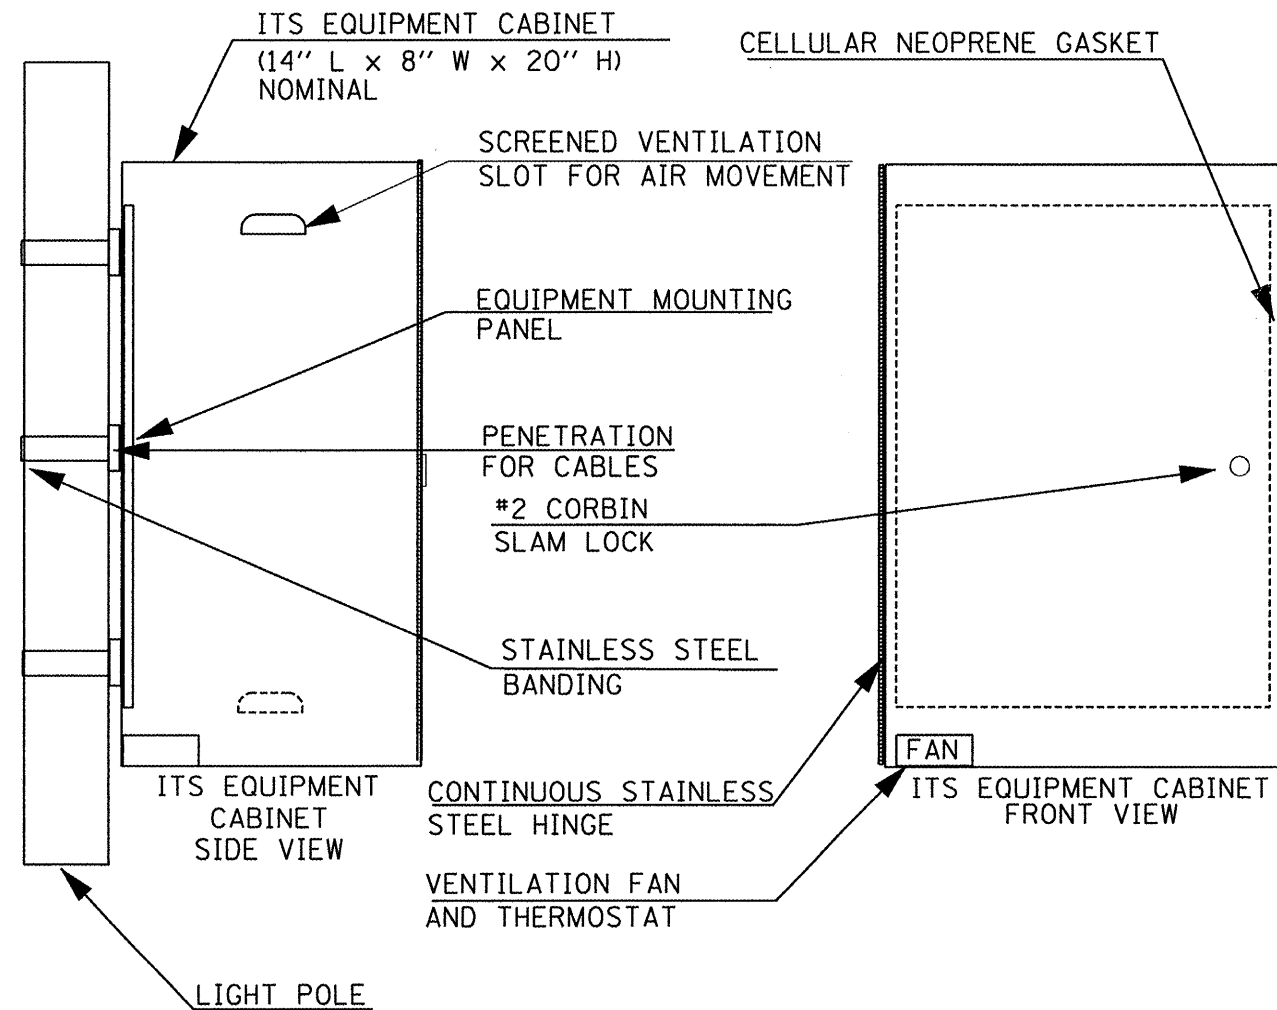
ITS EQUIPMENT CABINET
(14" L x 8" W x 20" H)
NOMINAL

CELLULAR NEOPRENE GASKET

SCREENED VENTILATION
SLOT FOR AIR MOVEMENT

EQUIPMENT MOUNTING
PANEL

PENETRATION
FOR CABLES

#2 CORBIN
SLAM LOCK

STAINLESS STEEL
BANDING

FAN

ITS EQUIPMENT
CABINET
SIDE VIEW

CONTINUOUS STAINLESS
STEEL HINGE

ITS EQUIPMENT CABINET
FRONT VIEW

VENTILATION FAN
AND THERMOSTAT

LIGHT POLE